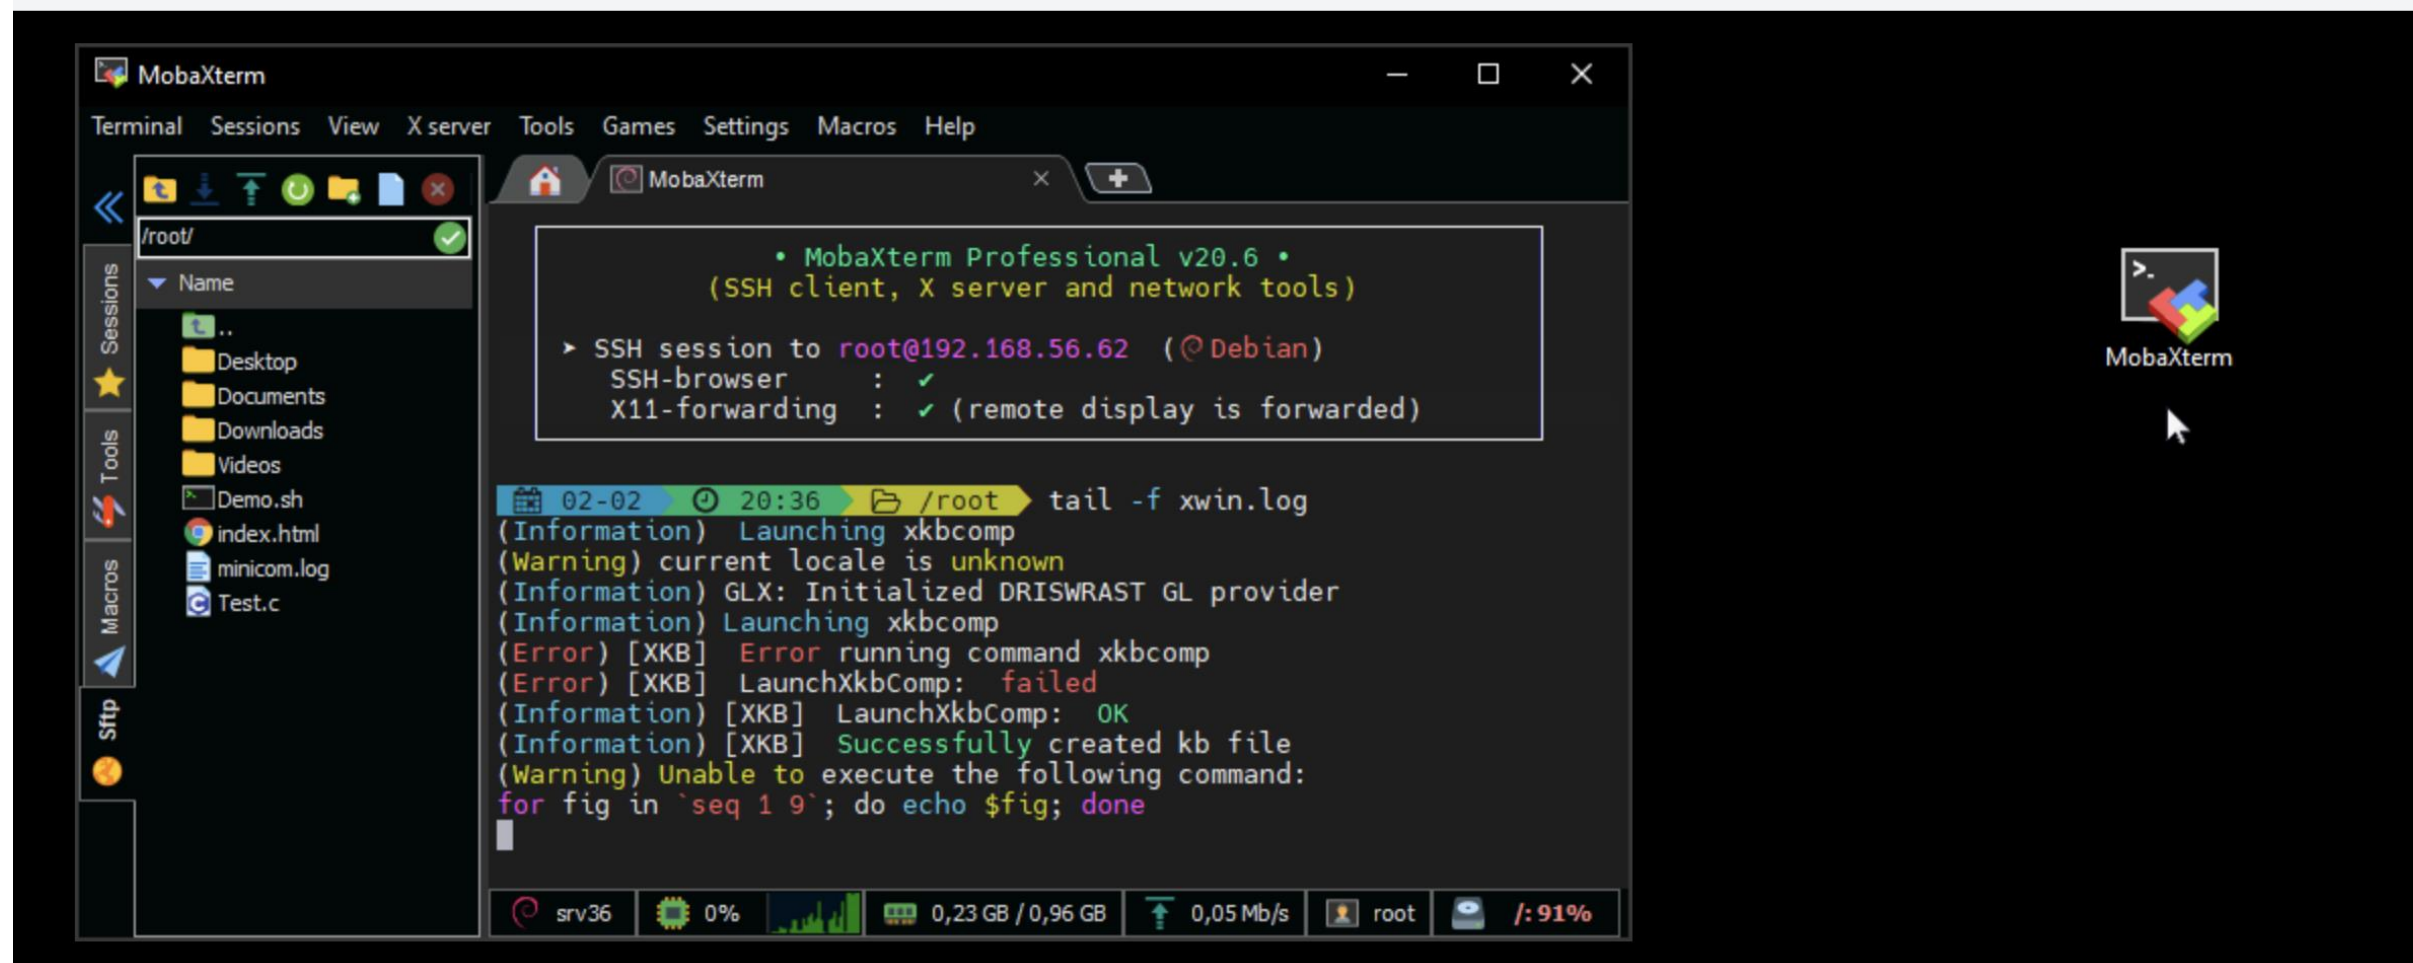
MobaXterm

Terminal Sessions View X server Tools Games Settings Macros Help

Sessions Tools Macros Sftp

/root/

Name

..
Desktop
Documents
Downloads
Videos
Demo.sh
index.html
minicom.log
Test.c

MobaXterm ×

• MobaXterm Professional v20.6 •
(SSH client, X server and network tools)

➤ SSH session to root@192.168.56.62 (Debian)
SSH-browser : ✔
X11-forwarding : ✔ (remote display is forwarded)

02-02 20:36 /root tail -f xwin.log
(Information) Launching xkbcomp
(Warning) current locale is unknown
(Information) GLX: Initialized DRISWRAST GL provider
(Information) Launching xkbcomp
(Error) [XKB] Error running command xkbcomp
(Error) [XKB] LaunchXkbComp: failed
(Information) [XKB] LaunchXkbComp: OK
(Information) [XKB] Successfully created kb file
(Warning) Unable to execute the following command:
for fig in `seq 1 9`; do echo $fig; done

srv36 0% 0,23 GB / 0,96 GB 0,05 Mb/s root /: 91%

MobaXterm